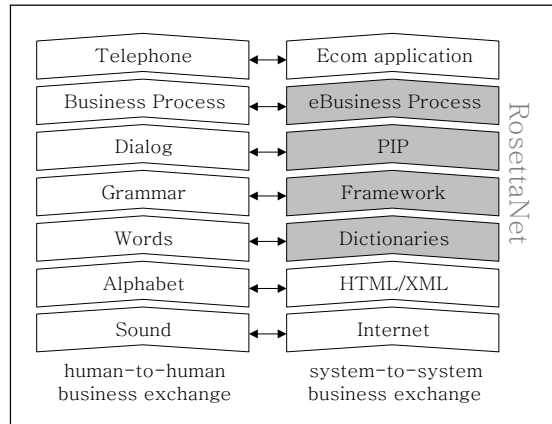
Telephone
Ecom application
Business Process
eBusiness Process
Dialog
PIP
Grammar
Framework
Words
Dictionaries
Alphabet
HTML/XML
Sound
Internet

RosettaNet

human-to-human business exchange

system-to-system business exchange